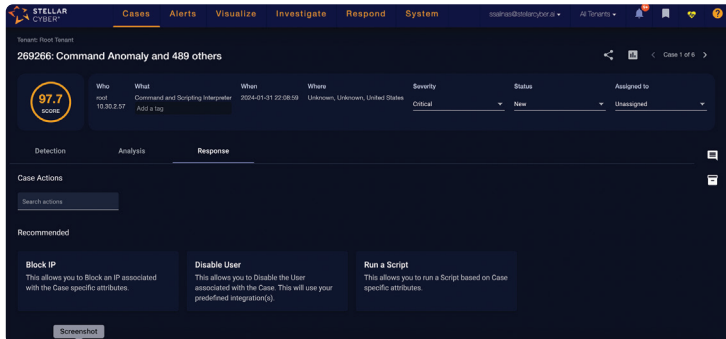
STELLAR CYBER®

Cases Alerts Visualize Investigate Respond System

ssalinas@stellarcyber.ai All Tenants

Tenant: Root Tenant

269266: Command Anomaly and 489 others

Case 1 of 6

97.7 SCORE

| Who | What | When | Where | Severity | Status | Assigned to |
|---|---|---|---|---|---|---|
| root 10.30.2.57 | Command and Scripting Interpreter Add a tag | 2024-01-31 22:08:59 | Unknown, Unknown, United States | Critical | New | Unassigned |

Detection Analysis Response

Case Actions

Search actions

Recommended

Block IP
This allows you to Block an IP associated with the Case specific attributes.

Disable User
This allows you to Disable the User associated with the Case. This will use your predefined integration(s).

Run a Script
This allows you to run a Script based on Case specific attributes.

Screenshot